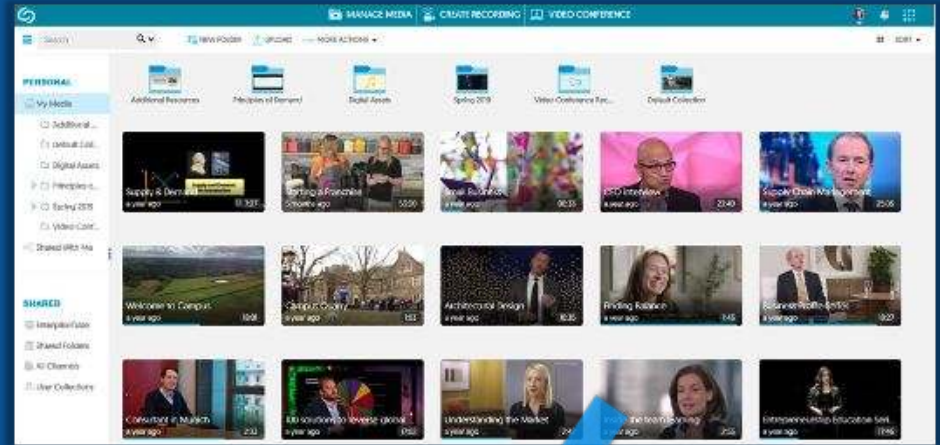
MANAGE MEDIA | CREATE RECORDING | VIDEO CONFERENCE

Search

NEW FOLDER | UPLOAD | MORE ACTIONS

EDIT

PERSONAL

My Media

Additional...

Default Coll...

Digital Assets

Principles o...

Spring 2019

Video Conf...

Shared With Me

SHARED

Enterprise Essen

Shared Folders

All Channels

User Collections

Additional Resources

Principles of Demand

Digital Assets

Spring 2019

Video Conference Rec...

Default Collection

Supply & Demand
a year ago
11:32

Starting a Franchise
5 months ago
13:20

Small Business
a year ago
06:35

CEO Interview
a year ago
22:40

Supply Chain Management
a year ago
25:05

Welcome to Campus
a year ago
10:01

Campus Tours
a year ago
1:53

Architectural Design
a year ago
10:35

Finding Balance
a year ago
7:45

Business Profile
a year ago
10:27

Consultant in Munich
a year ago
2:32

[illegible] solutions to reverse global
a year ago
7:52

Understanding the Market
a year ago
2:4

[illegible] the team learning
a year ago
2:55

Entrepreneurship Education Seri...
a year ago
17:46